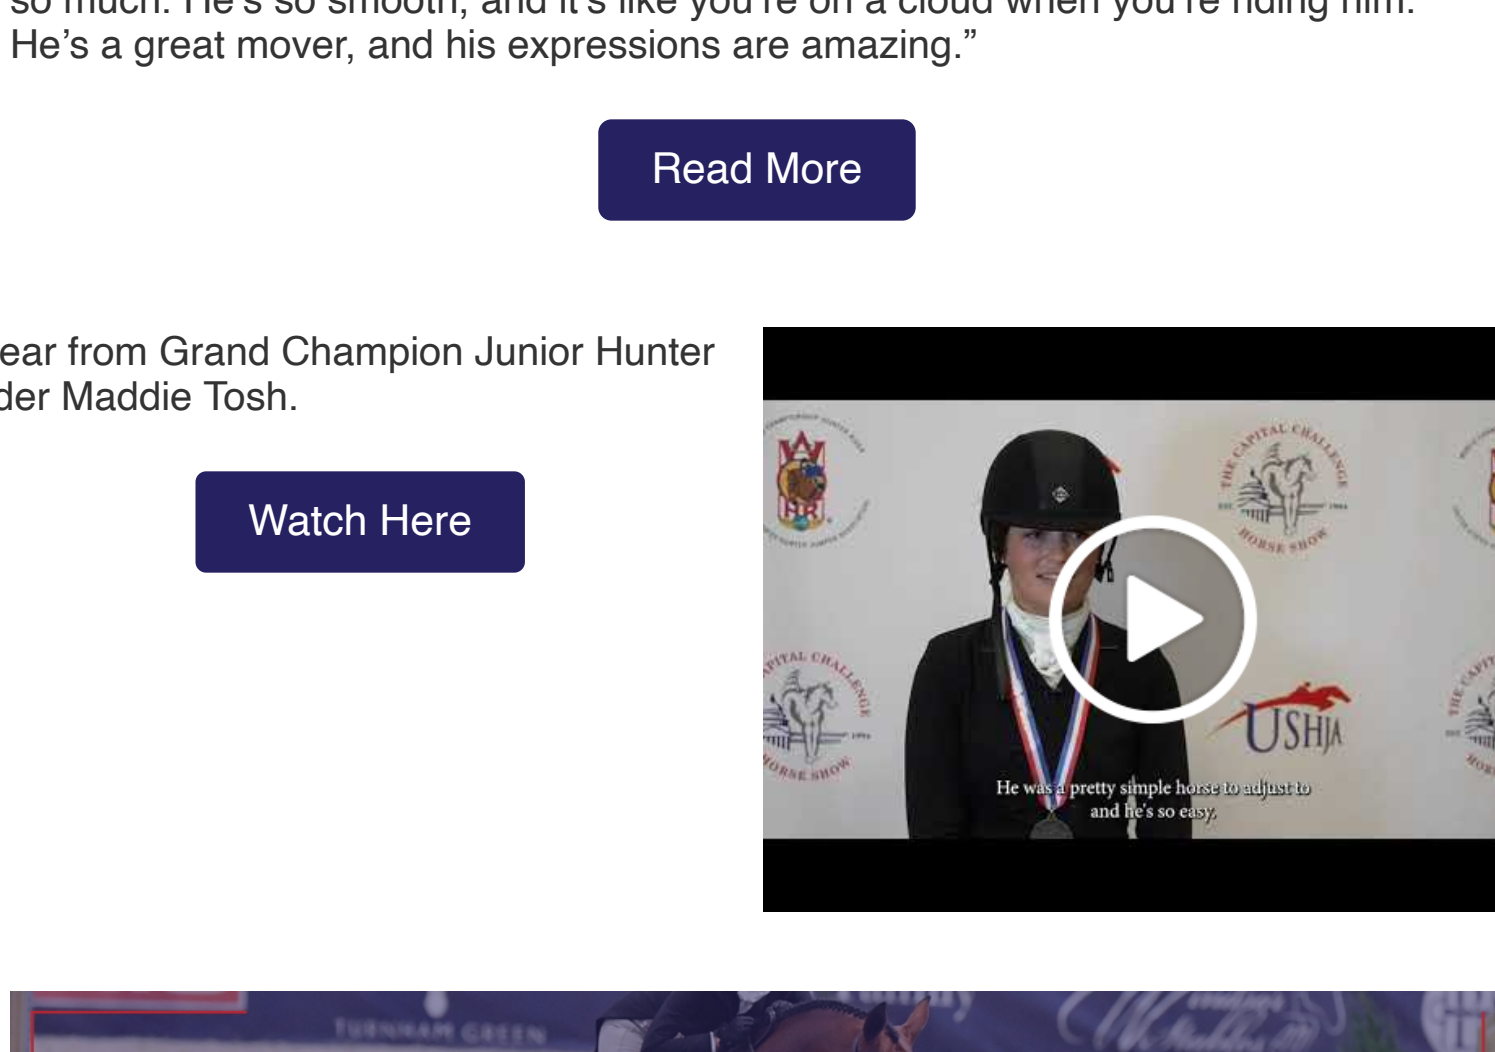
so much. He's so smooth, and it's like you're on a cloud when you're riding him. He's a great mover, and his expressions are amazing."

Read More

ear from Grand Champion Junior Hunter der Maddie Tosh.

Watch Here

THE CAPITAL CHALLENGE HORSE SHOW

USHJA

He was a pretty simple horse to adjust to and he's so easy.

TURNHAM GREEN